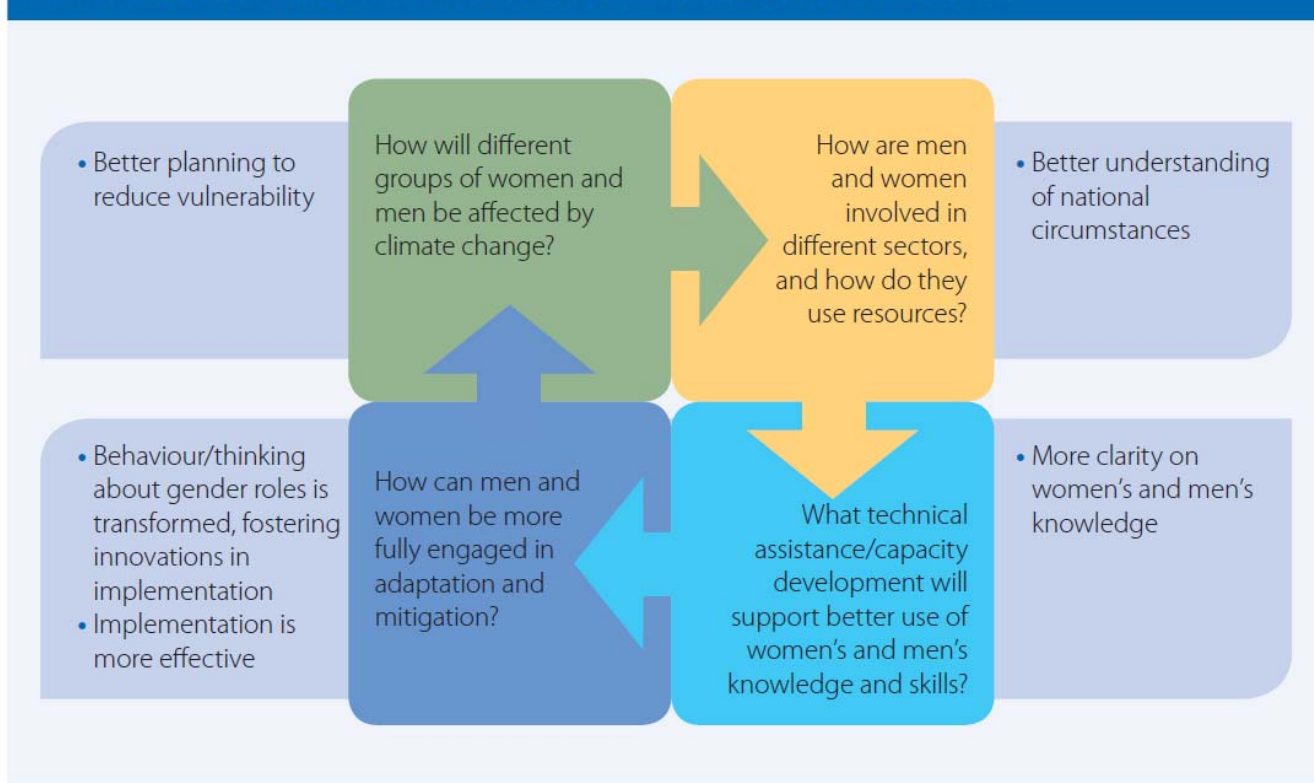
• Better planning to reduce vulnerability

How will different groups of women and men be affected by climate change?

How are men and women involved in different sectors, and how do they use resources?

• Better understanding of national circumstances

• Behaviour/thinking about gender roles is transformed, fostering innovations in implementation
• Implementation is more effective

How can men and women be more fully engaged in adaptation and mitigation?

What technical assistance/capacity development will support better use of women's and men's knowledge and skills?

• More clarity on women's and men's knowledge